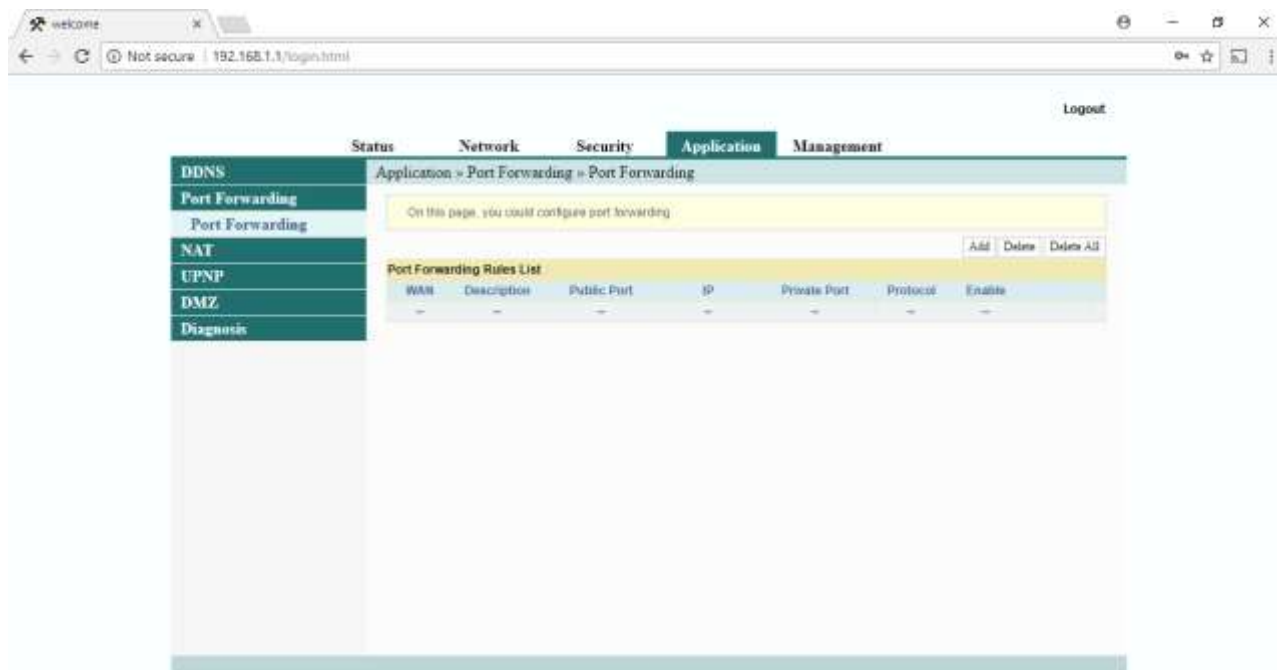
welcome

Not secure | 192.168.1.1/login.html

Logout

Status Network Security Application Management

DDNS
Port Forwarding
Port Forwarding
NAT
UPNP
DMZ
Diagnosis

Application » Port Forwarding » Port Forwarding

On this page, you could configure port forwarding

Add Delete Delete All

Port Forwarding Rules List

| WAN | Description | Public Port | IP | Private Port | Protocol | Enable |
|---|---|---|---|---|---|---|
| -- | -- | -- | -- | -- | -- | -- |